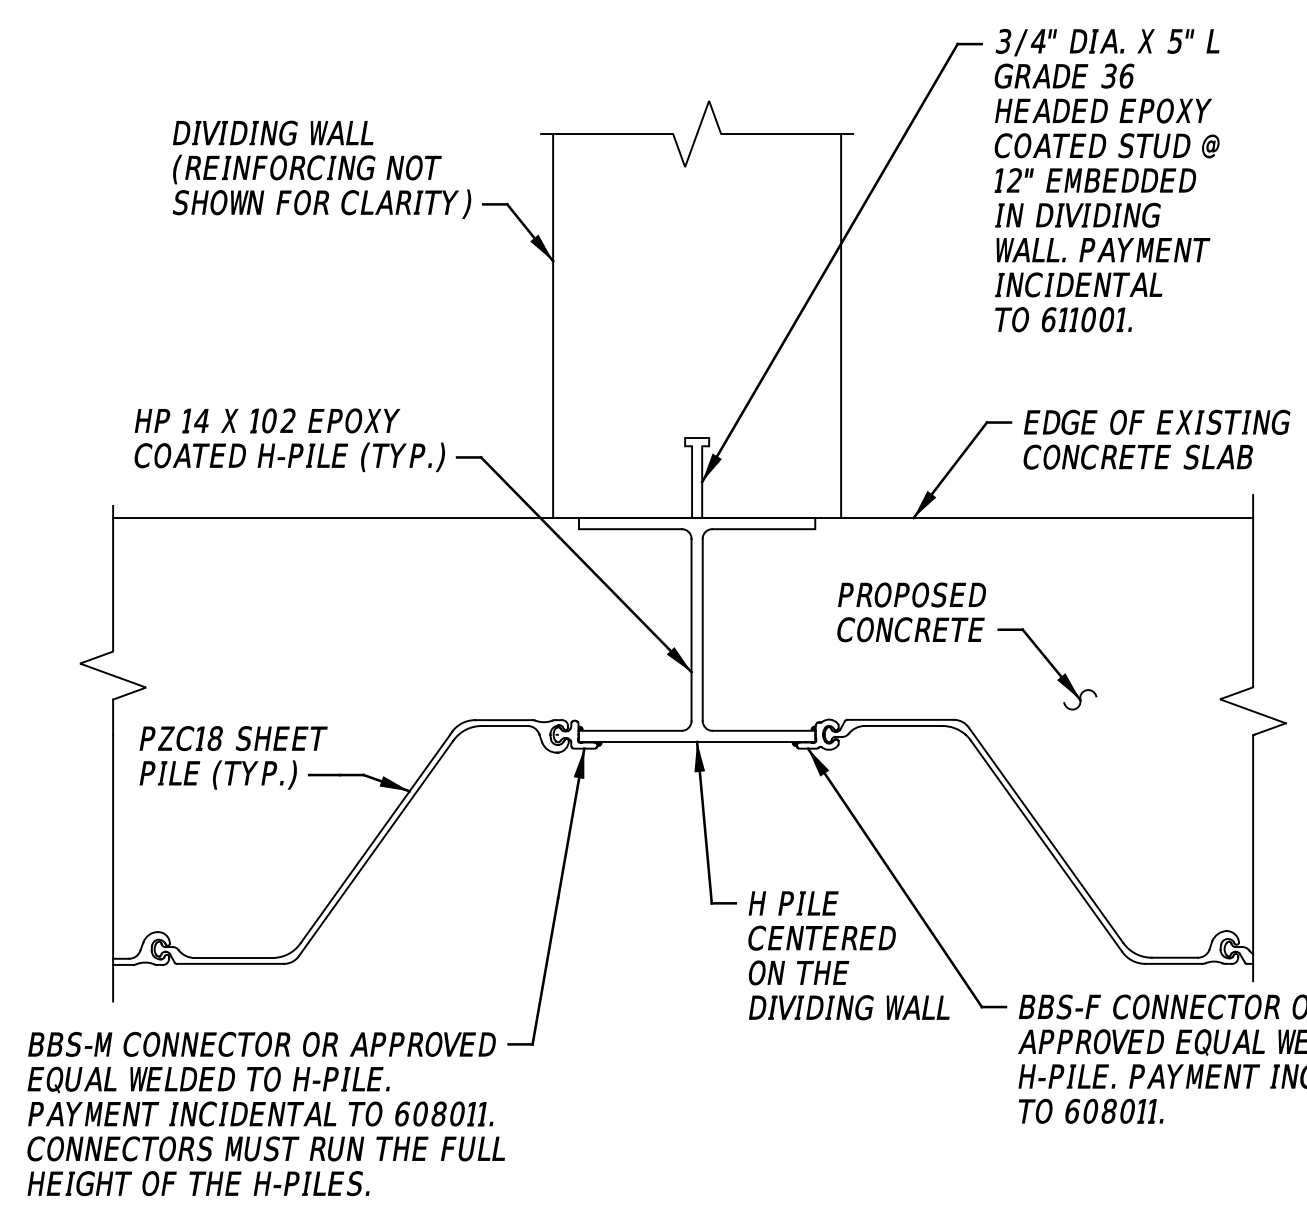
3/4" DIA. X 5" L GRADE 36 HEADED EPOXY COATED STUD @ 12" EMBEDDED IN DIVIDING WALL. PAYMENT INCIDENTAL TO 611001.

DIVIDING WALL (REINFORCING NOT SHOWN FOR CLARITY)

HP 14 X 102 EPOXY COATED H-PILE (TYP.)

EDGE OF EXISTING CONCRETE SLAB

PROPOSED CONCRETE

PZC18 SHEET PILE (TYP.)

H PILE CENTERED ON THE DIVIDING WALL

BBS-F CONNECTOR O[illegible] APPROVED EQUAL WE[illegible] H-PILE. PAYMENT INC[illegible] TO 608011.

BBS-M CONNECTOR OR APPROVED EQUAL WELDED TO H-PILE. PAYMENT INCIDENTAL TO 608011. CONNECTORS MUST RUN THE FULL HEIGHT OF THE H-PILES.